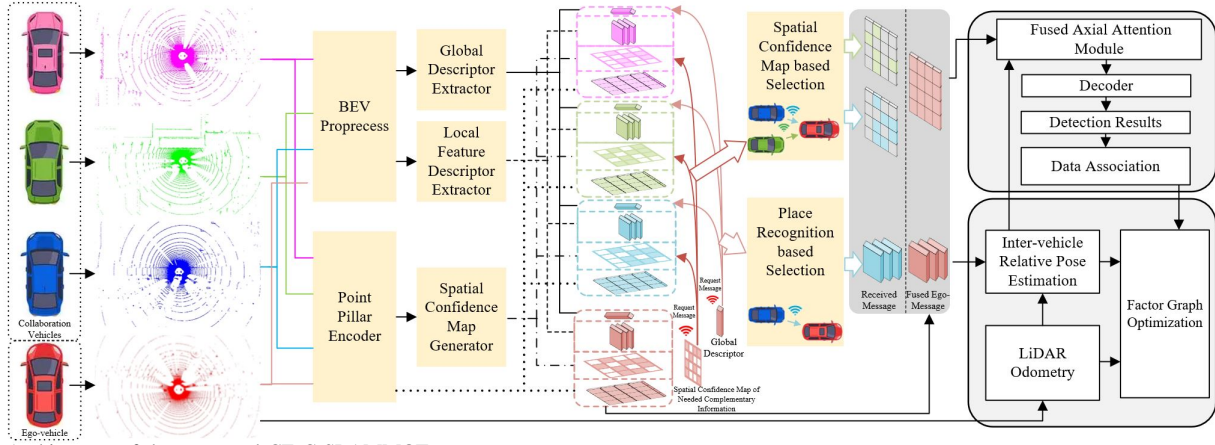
Collaboration Vehicles

Ego-vehicle

BEV Proprecess

Point Pillar Encoder

Global Descriptor Extractor

Local Feature Descriptor Extractor

Spatial Confidence Map Generator

Request Message

Request Message

Global Descriptor

Spatial Confidence Map of Needed Complementary Information

Spatial Confidence Map based Selection

Place Recognition based Selection

Received Message

Fused Ego-Message

Fused Axial Attention Module

Decoder

Detection Results

Data Association

Inter-vehicle Relative Pose Estimation

Factor Graph Optimization

LiDAR Odometry